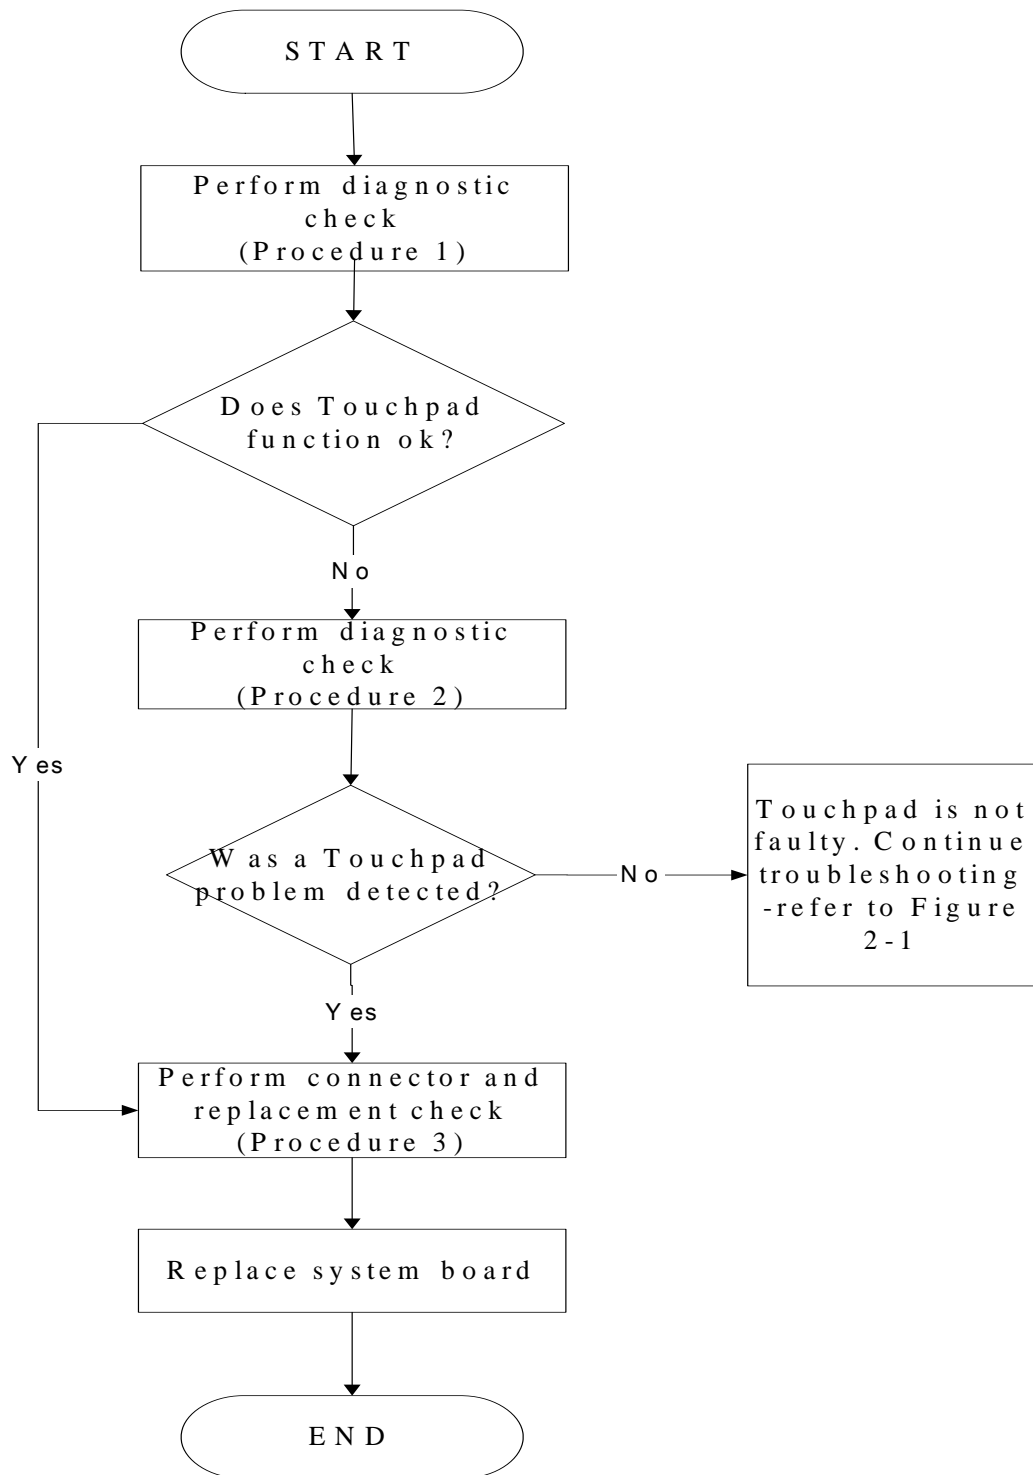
START

Perform diagnostic check (Procedure 1)

Does Touchpad function ok?

No

Perform diagnostic check (Procedure 2)

Yes

Was a Touchpad problem detected?

No

Touchpad is not faulty. Continue troubleshooting -refer to Figure 2-1

Yes

Perform connector and replacement check (Procedure 3)

Replace system board

END